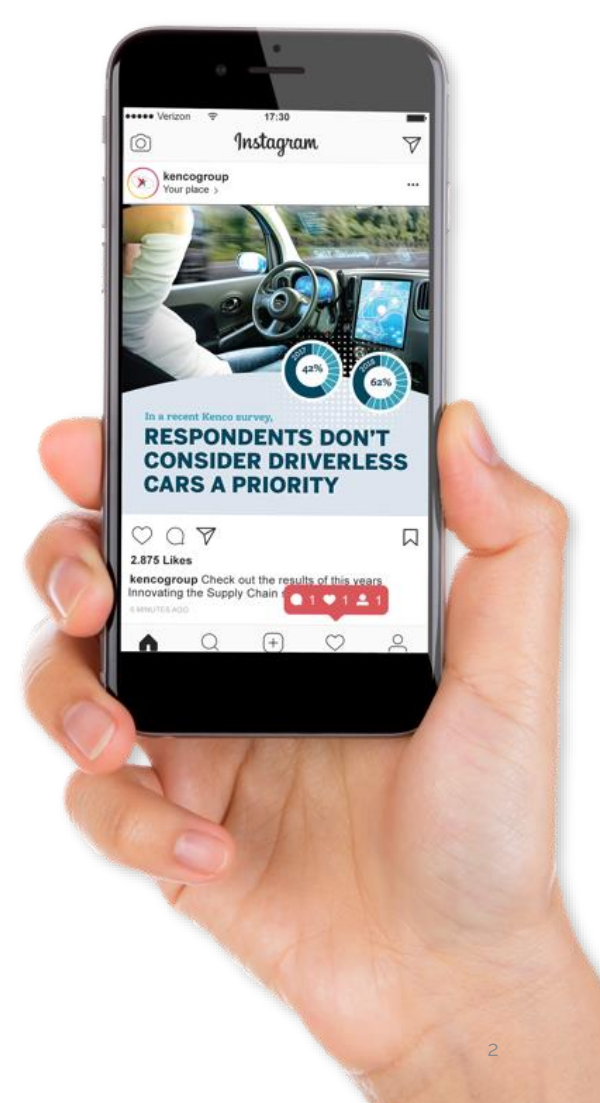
●●●●● Verizon 17:30

Instagram

kencogroup
Your place >

...

2017 42%

2018 62%

In a recent Kenco survey,

RESPONDENTS DON'T CONSIDER DRIVERLESS CARS A PRIORITY

2.875 Likes

kencogroup Check out the results of this years Innovating the Supply Chain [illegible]

1 1 1

5 MINUTES AGO

2